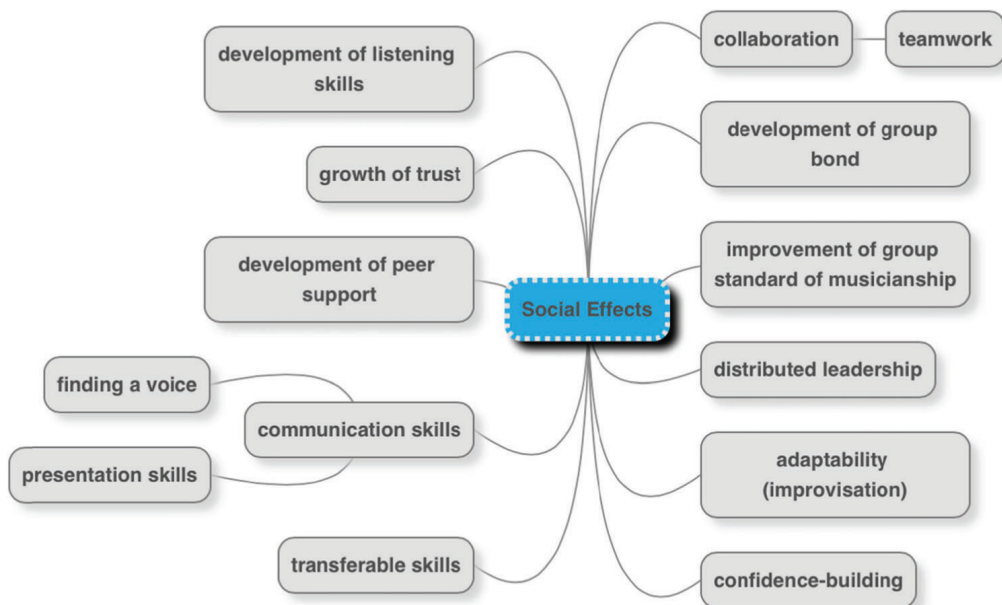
Social Effects

development of listening skills

growth of trust

development of peer support

finding a voice

communication skills

presentation skills

transferable skills

collaboration

teamwork

development of group bond

improvement of group standard of musicianship

distributed leadership

adaptability (improvisation)

confidence-building